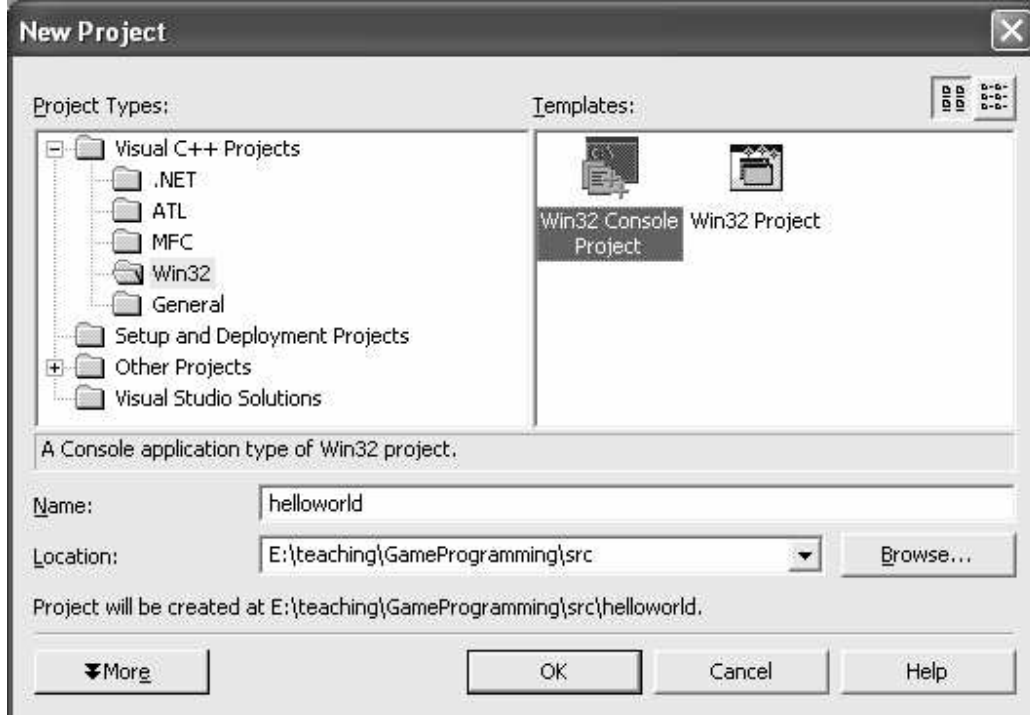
New Project

Project Types:

Visual C++ Projects
.NET
ATL
MFC
Win32
General
Setup and Deployment Projects
Other Projects
Visual Studio Solutions

Templates:

Win32 Console Project
Win32 Project

A Console application type of Win32 project.

Name: helloworld

Location: E:\teaching\GameProgramming\src

Browse...

Project will be created at E:\teaching\GameProgramming\src\helloworld.

More

OK

Cancel

Help